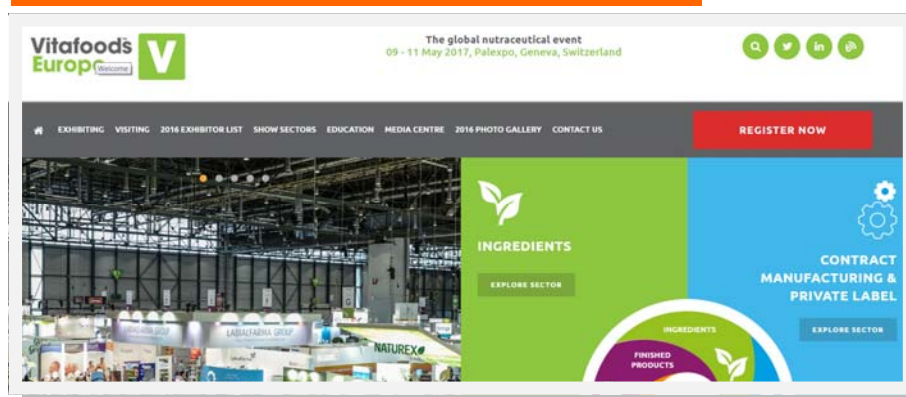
Vitafoods Europe Welcome V

The global nutraceutical event
09 - 11 May 2017, Palexpo, Geneva, Switzerland

EXHIBITING VISITING 2016 EXHIBITOR LIST SHOW SECTORS EDUCATION MEDIA CENTRE 2016 PHOTO GALLERY CONTACT US

REGISTER NOW

LABIALFARMA GROUP

NATUREX

INGREDIENTS

EXPLORE SECTOR

CONTRACT MANUFACTURING & PRIVATE LABEL

EXPLORE SECTOR

INGREDIENTS

FINISHED PRODUCTS